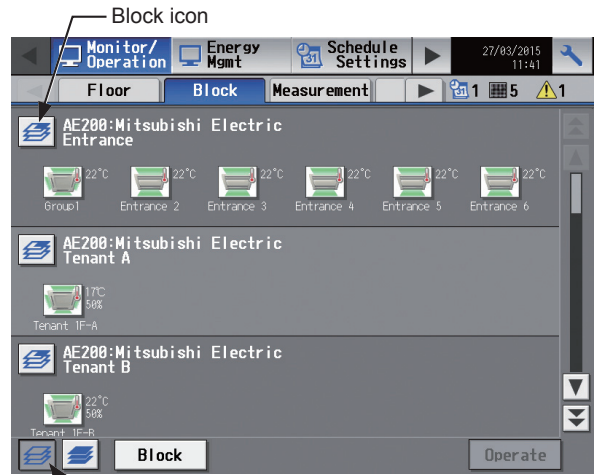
Block icon

Monitor/ Operation
Energy Mgmt
Schedule Settings
27/03/2015 11:41

Floor
Block
Measurement
1 5 1

AE200:Mitsubishi Electric Entrance

22°C
Group1
22°C
Entrance 2
22°C
Entrance 3
22°C
Entrance 4
22°C
Entrance 5
22°C
Entrance 6

AE200:Mitsubishi Electric Tenant A

17°C
50%
Tenant 1F-A

AE200:Mitsubishi Electric Tenant B

22°C
50%
Tenant 1F-B

Block
Operate